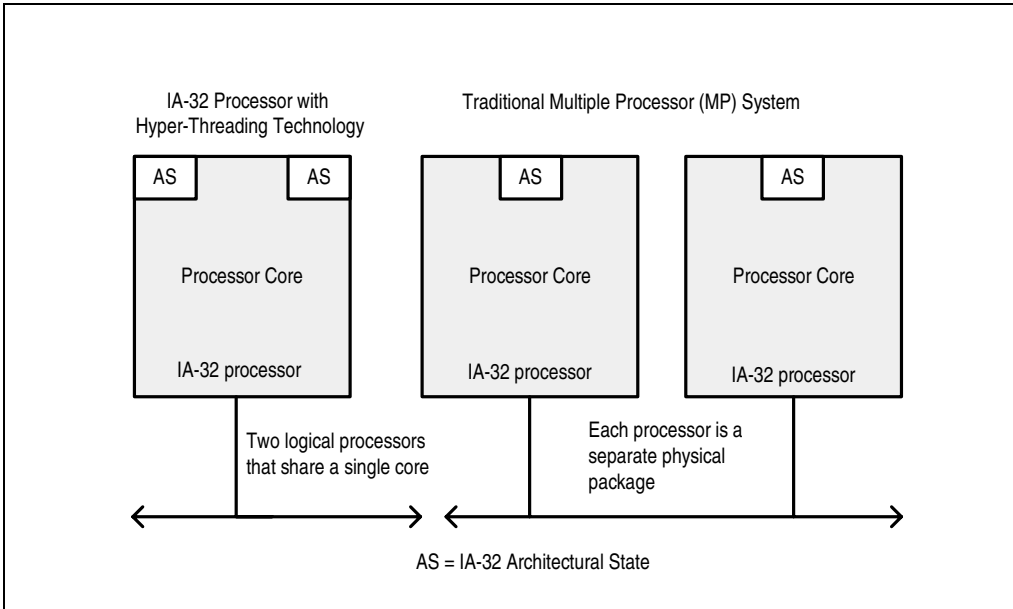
IA-32 Processor with Hyper-Threading Technology

Traditional Multiple Processor (MP) System

AS

AS

AS

AS

Processor Core

IA-32 processor

Processor Core

IA-32 processor

Processor Core

IA-32 processor

Two logical processors that share a single core

Each processor is a separate physical package

AS = IA-32 Architectural State